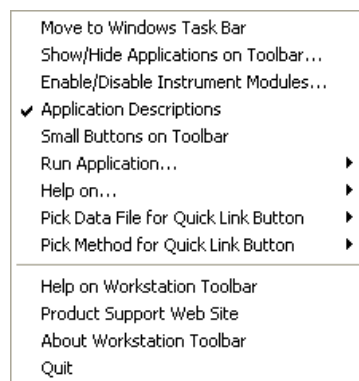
Move to Windows Task Bar
Show/Hide Applications on Toolbar...
Enable/Disable Instrument Modules...
✔ Application Descriptions
Small Buttons on Toolbar
Run Application... ▸
Help on... ▸
Pick Data File for Quick Link Button ▸
Pick Method for Quick Link Button ▸

Help on Workstation Toolbar
Product Support Web Site
About Workstation Toolbar
Quit